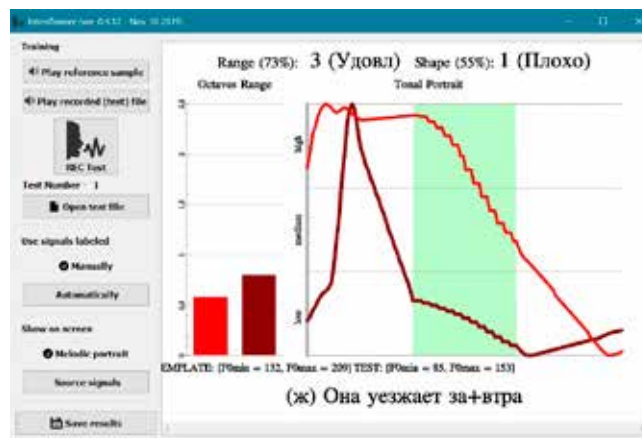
IntonTrainer (ver. 0.4.32 - Nov. 10 2019)

Training

Play reference sample

Play recorded (test) file

REC Test

Test Number - 1

Open test file

Use signals labeled

Manually

Automatically

Show on screen

Melodic portrait

Source signals

Save results

Range (73%): 3 (Удовл) Shape (55%): 1 (Плохо)

Octaves Range

Tonal Portrait

5

4

3

2

1

high

medium

low

EMPLATE: [F0min = 132, F0max = 209] TEST: [F0min = 85, F0max = 153]

(ж) Она уезжает за+втра